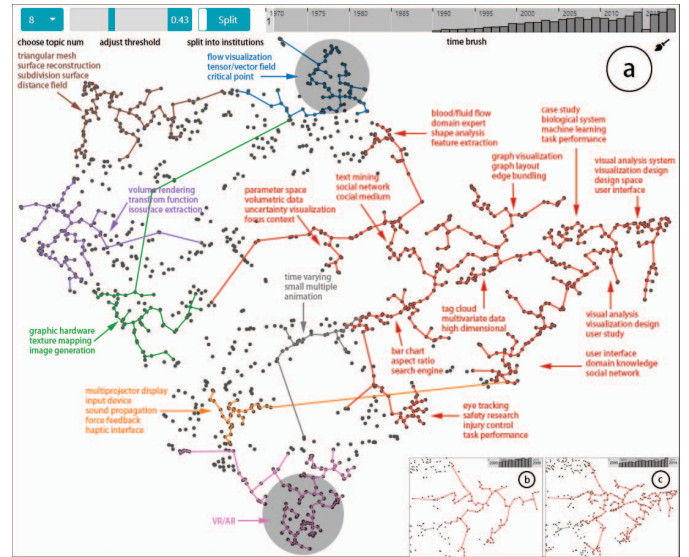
8

0.43

Split

1970 1975 1980 1985 1990 1995 2000 2005 2010 2015

choose topic num adjust threshold split into institutions time brush

a

triangular mesh
surface reconstruction
subdivision surface
distance field

flow visualization
tensor/vector field
critical point

blood/fluid flow
domain expert
shape analysis
feature extraction

case study
biological system
machine learning
task performance

graph visualization
graph layout
edge bundling

visual analysis system
visualization design
design space
user interface

text mining
social network
cocial medium

volume rendering
transfrom function
isosurface extraction

parameter space
volumetric data
uncertainty visualization
focus context

time varying
small multiple
animation

tag cloud
multivariate data
high dimensional

visual analysis
visualization design
user study

graphic hardware
texture mapping
image generation

bar chart
aspect ratio
search engine

user interface
domain knowledge
social network

multiprojector display
input device
sound propagation
force feedback
haptic interface

eye tracking
safety research
injury control
task performance

VR/AR

b

c